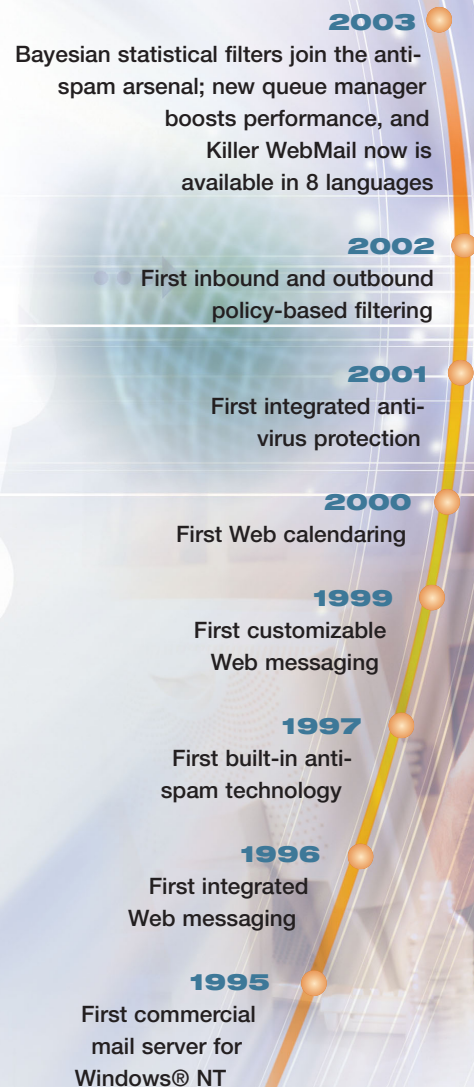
2003
Bayesian statistical filters join the anti-spam arsenal; new queue manager boosts performance, and Killer WebMail now is available in 8 languages

2002
First inbound and outbound policy-based filtering

2001
First integrated anti-virus protection

2000
First Web calendaring

1999
First customizable Web messaging

1997
First built-in anti-spam technology

1996
First integrated Web messaging

1995
First commercial mail server for Windows® NT